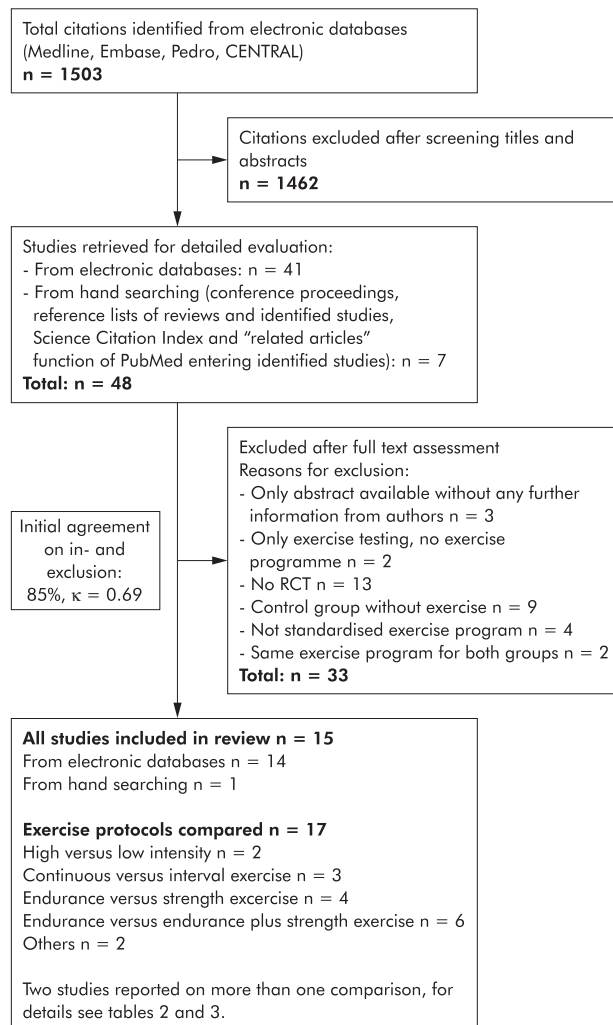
Total citations identified from electronic databases (Medline, Embase, Pedro, CENTRAL)
**n = 1503**

Citations excluded after screening titles and abstracts
**n = 1462**

Studies retrieved for detailed evaluation:
- From electronic databases: n = 41
- From hand searching (conference proceedings, reference lists of reviews and identified studies, Science Citation Index and "related articles" function of PubMed entering identified studies): n = 7
**Total: n = 48**

Initial agreement on in- and exclusion: 85%, $\kappa = 0.69$

Excluded after full text assessment
Reasons for exclusion:
- Only abstract available without any further information from authors n = 3
- Only exercise testing, no exercise programme n = 2
- No RCT n = 13
- Control group without exercise n = 9
- Not standardised exercise program n = 4
- Same exercise program for both groups n = 2
**Total: n = 33**

**All studies included in review n = 15**
From electronic databases n = 14
From hand searching n = 1

**Exercise protocols compared n = 17**
High versus low intensity n = 2
Continuous versus interval exercise n = 3
Endurance versus strength excercise n = 4
Endurance versus endurance plus strength exercise n = 6
Others n = 2

Two studies reported on more than one comparison, for details see tables 2 and 3.